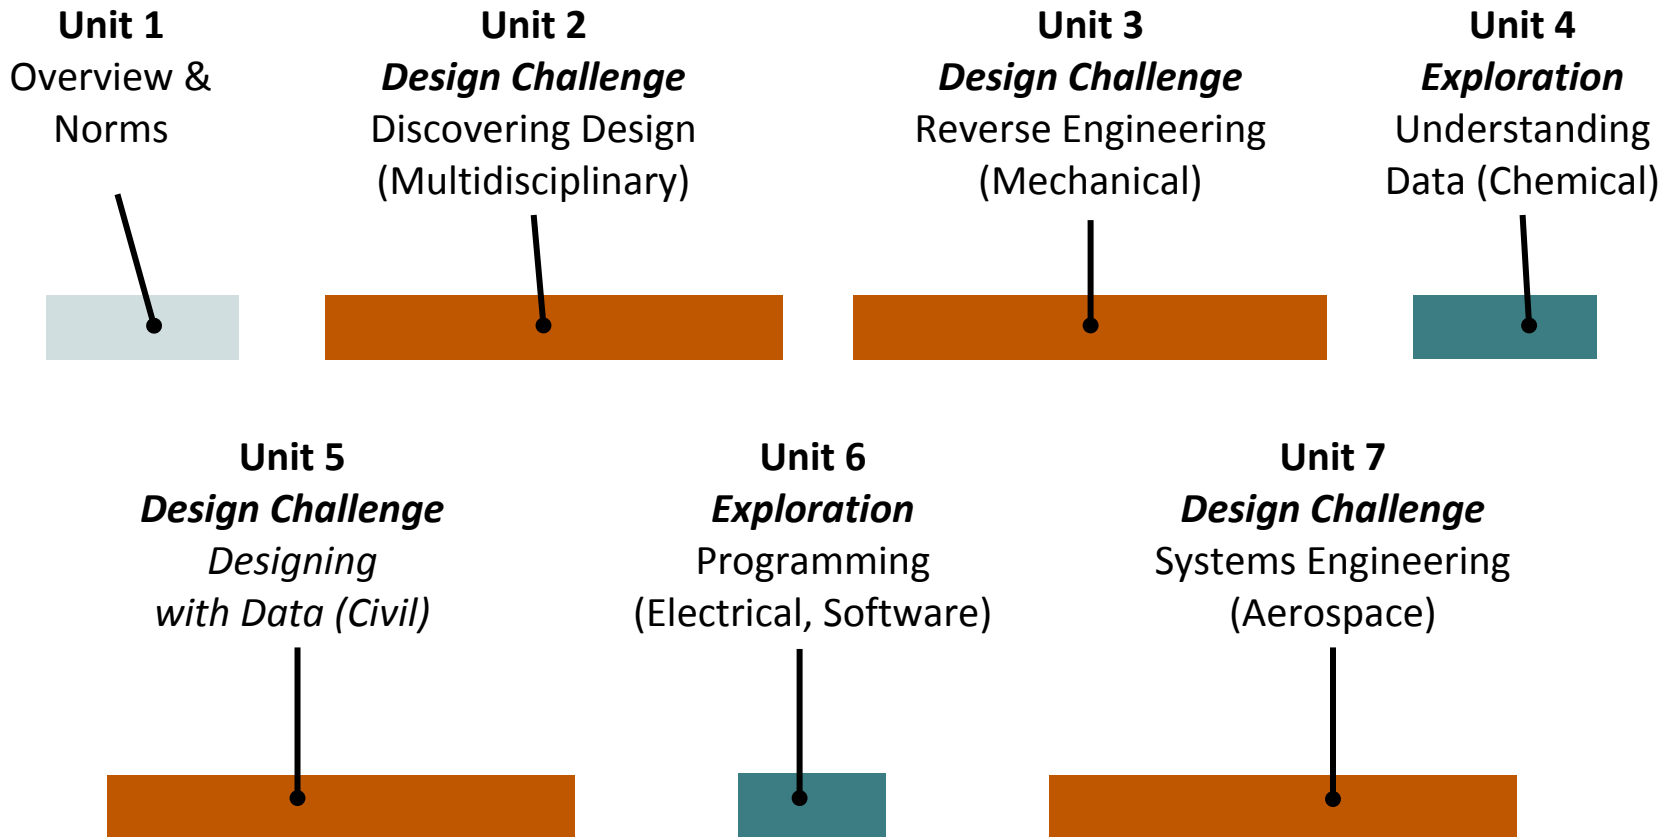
**Unit 1**
Overview & Norms

**Unit 2**
***Design Challenge***
Discovering Design (Multidisciplinary)

**Unit 3**
***Design Challenge***
Reverse Engineering (Mechanical)

**Unit 4**
***Exploration***
Understanding Data (Chemical)

**Unit 5**
***Design Challenge***
*Designing with Data (Civil)*

**Unit 6**
***Exploration***
Programming (Electrical, Software)

**Unit 7**
***Design Challenge***
Systems Engineering (Aerospace)